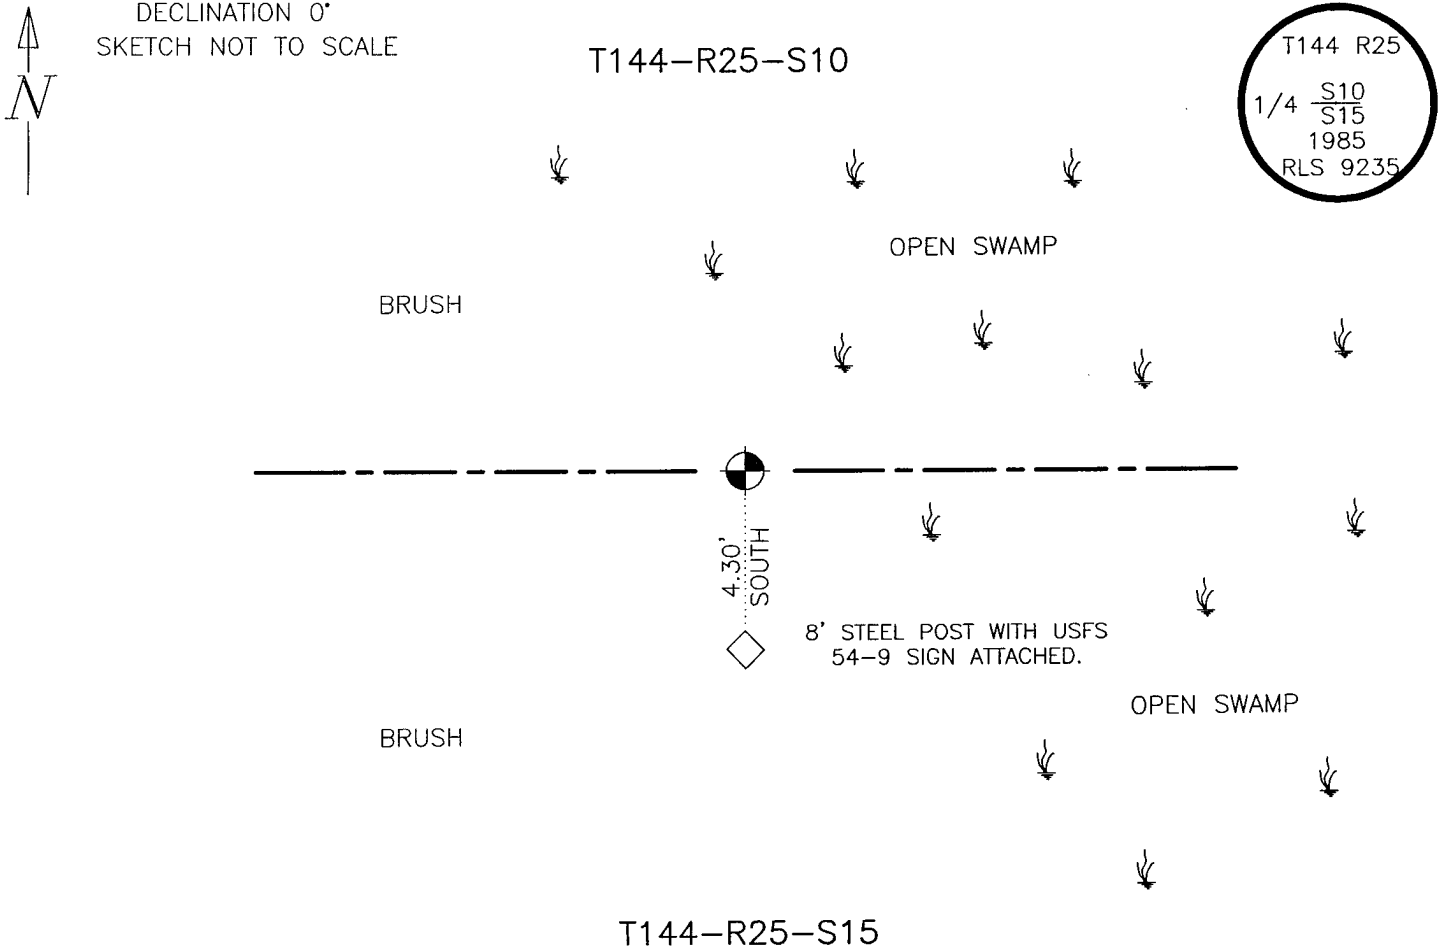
N

DECLINATION 0°
SKETCH NOT TO SCALE

T144–R25–S10

T144 R25
1/4 $\frac{S10}{S15}$
1985
RLS 9235

OPEN SWAMP

BRUSH

4.30' SOUTH

8' STEEL POST WITH USFS 54–9 SIGN ATTACHED.

OPEN SWAMP

BRUSH

T144–R25–S15